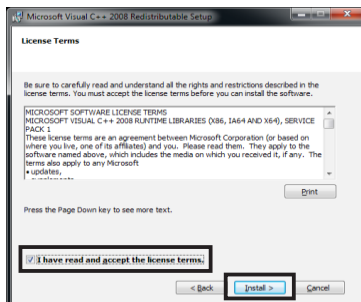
Microsoft Visual C++ 2008 Redistributable Setup

License Terms

Be sure to carefully read and understand all the rights and restrictions described in the license terms. You must accept the license terms before you can install the software.

MICROSOFT SOFTWARE LICENSE TERMS
MICROSOFT VISUAL C++ 2008 RUNTIME LIBRARIES (X86, IA64 AND X64), SERVICE PACK 1
These license terms are an agreement between Microsoft Corporation (or based on where you live, one of its affiliates) and you. Please read them. They apply to the software named above, which includes the media on which you received it, if any. The terms also apply to any Microsoft
• updates,
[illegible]

Print

Press the Page Down key to see more text.

I have read and accept the license terms.

< Back

Install >

Cancel